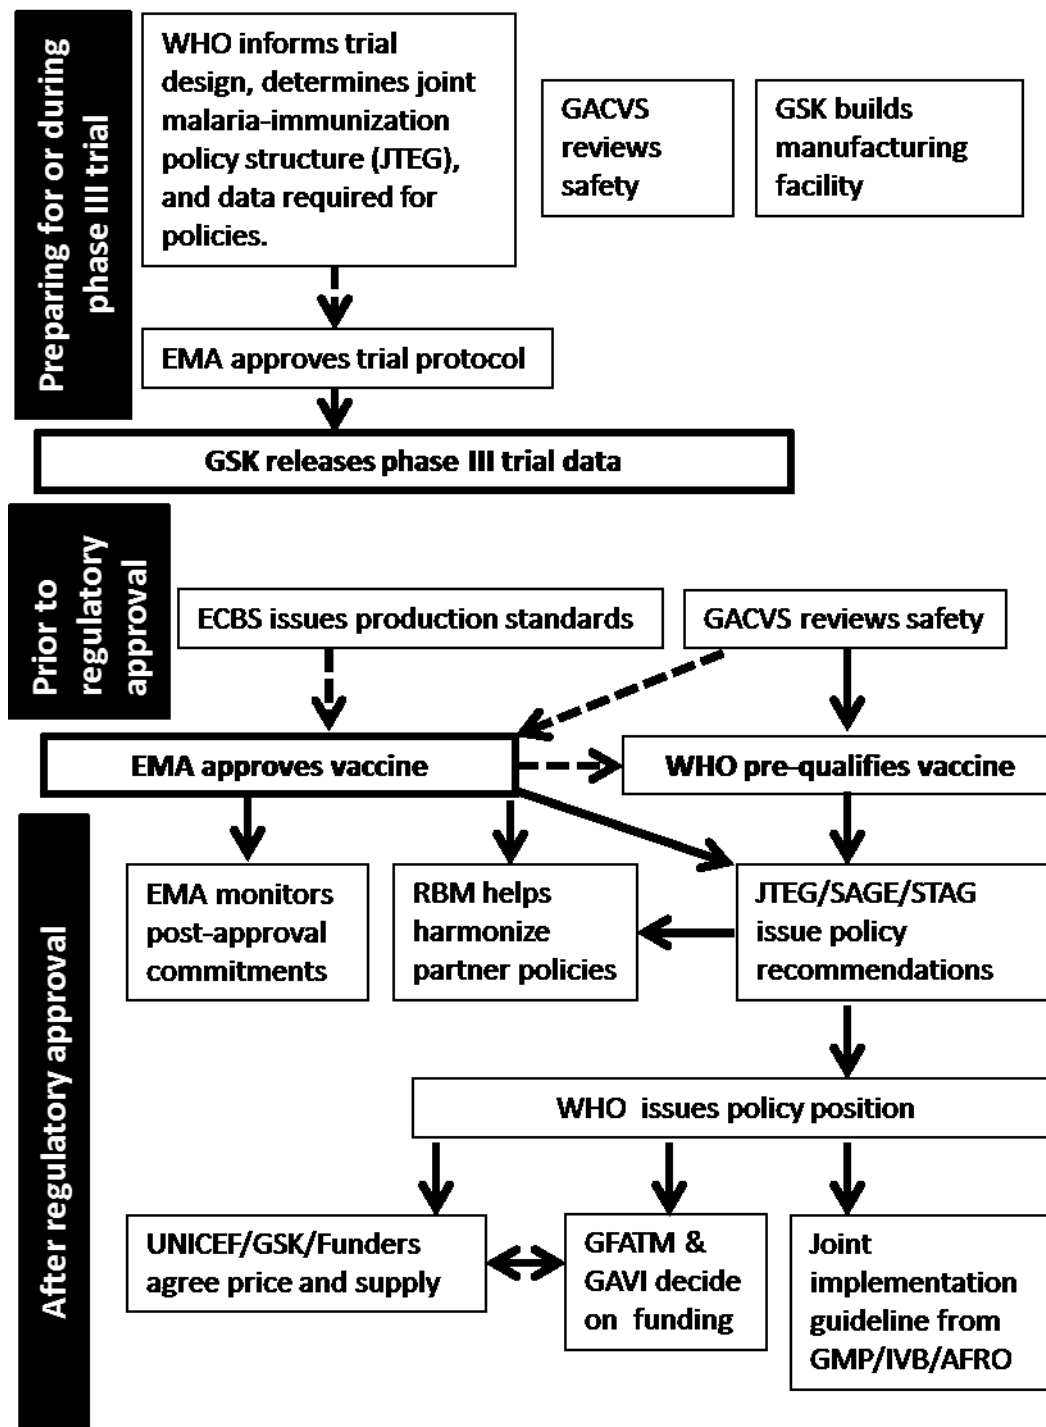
Preparing for or during phase III trial

WHO informs trial design, determines joint malaria-immunization policy structure (JTEG), and data required for policies.

GACVS reviews safety

GSK builds manufacturing facility

EMA approves trial protocol

GSK releases phase III trial data

Prior to regulatory approval

ECBS issues production standards

GACVS reviews safety

EMA approves vaccine

WHO pre-qualifies vaccine

After regulatory approval

EMA monitors post-approval commitments

RBM helps harmonize partner policies

JTEG/SAGE/STAG issue policy recommendations

WHO issues policy position

UNICEF/GSK/Funders agree price and supply

GFATM & GAVI decide on funding

Joint implementation guideline from GMP/IVB/AFRO